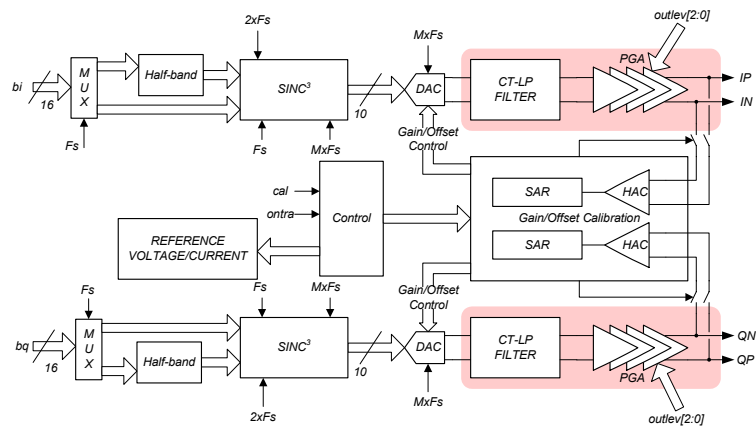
2xFs

MxFs

outlev[2:0]

bi

16

M U X

Half-band

SINC$^3$

10

DAC

CT-LP FILTER

PGA

IP

IN

Fs

Fs

MxFs

Gain/Offset Control

cal

ontra

Control

SAR

HAC

Gain/Offset Calibration

REFERENCE VOLTAGE/CURRENT

SAR

HAC

Gain/Offset Control

Fs

Fs

MxFs

bq

16

M U X

Half-band

SINC$^3$

10

DAC

CT-LP FILTER

PGA

QN

QP

2xFs

MxFs

outlev[2:0]